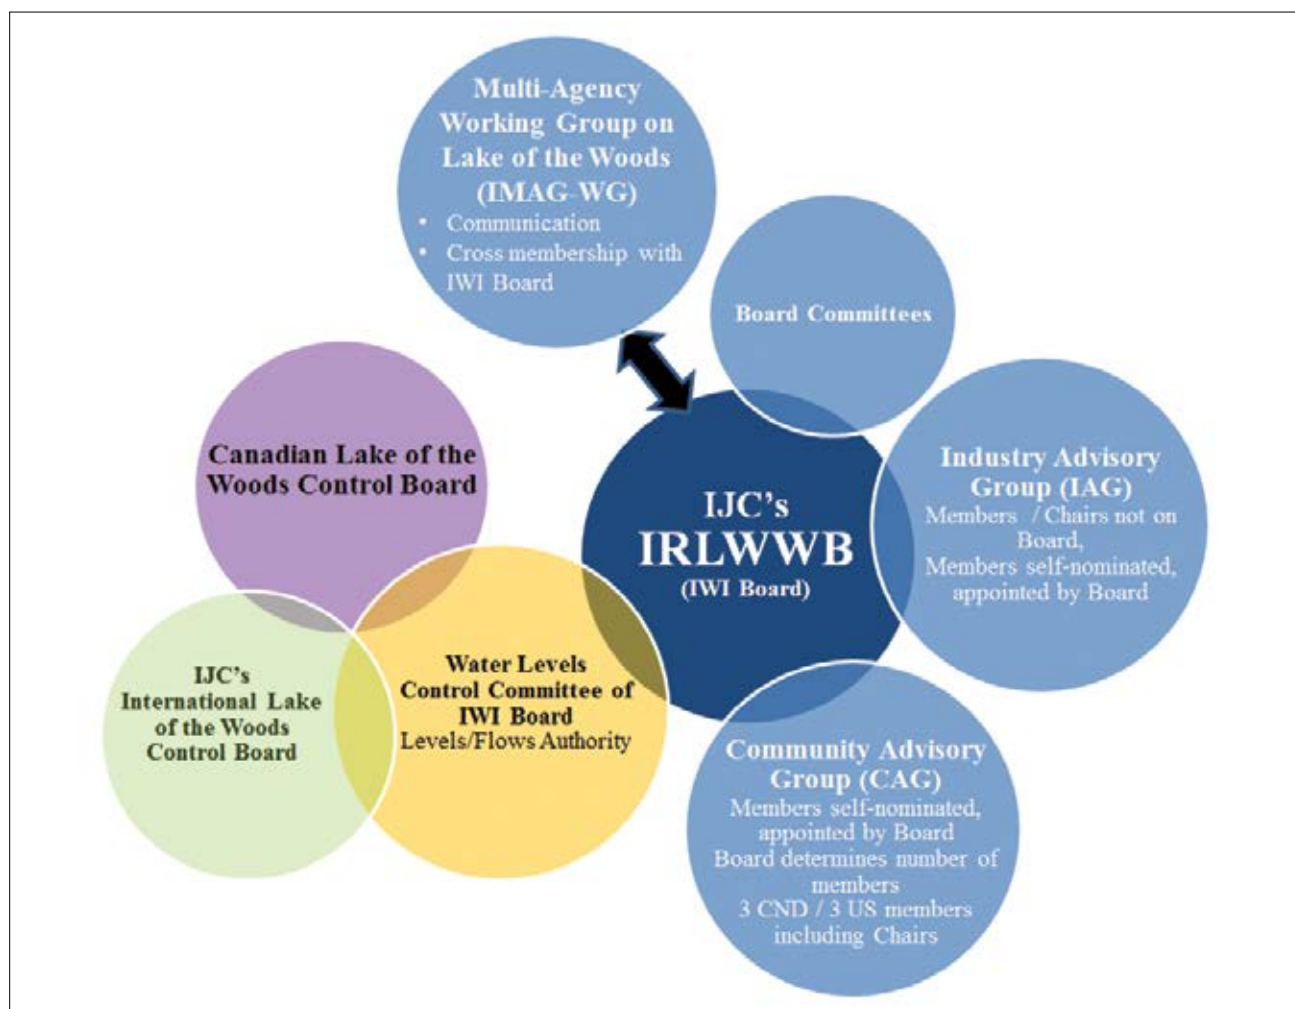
Multi-Agency Working Group on Lake of the Woods (IMAG-WG)

- Communication
- Cross membership with IWI Board

Board Committees

Canadian Lake of the Woods Control Board

IJC's IRLWWB (IWI Board)

Industry Advisory Group (IAG)
Members / Chairs not on Board,
Members self-nominated, appointed by Board

IJC's International Lake of the Woods Control Board

Water Levels Control Committee of IWI Board
Levels/Flows Authority

Community Advisory Group (CAG)
Members self-nominated, appointed by Board
Board determines number of members
3 CND / 3 US members including Chairs